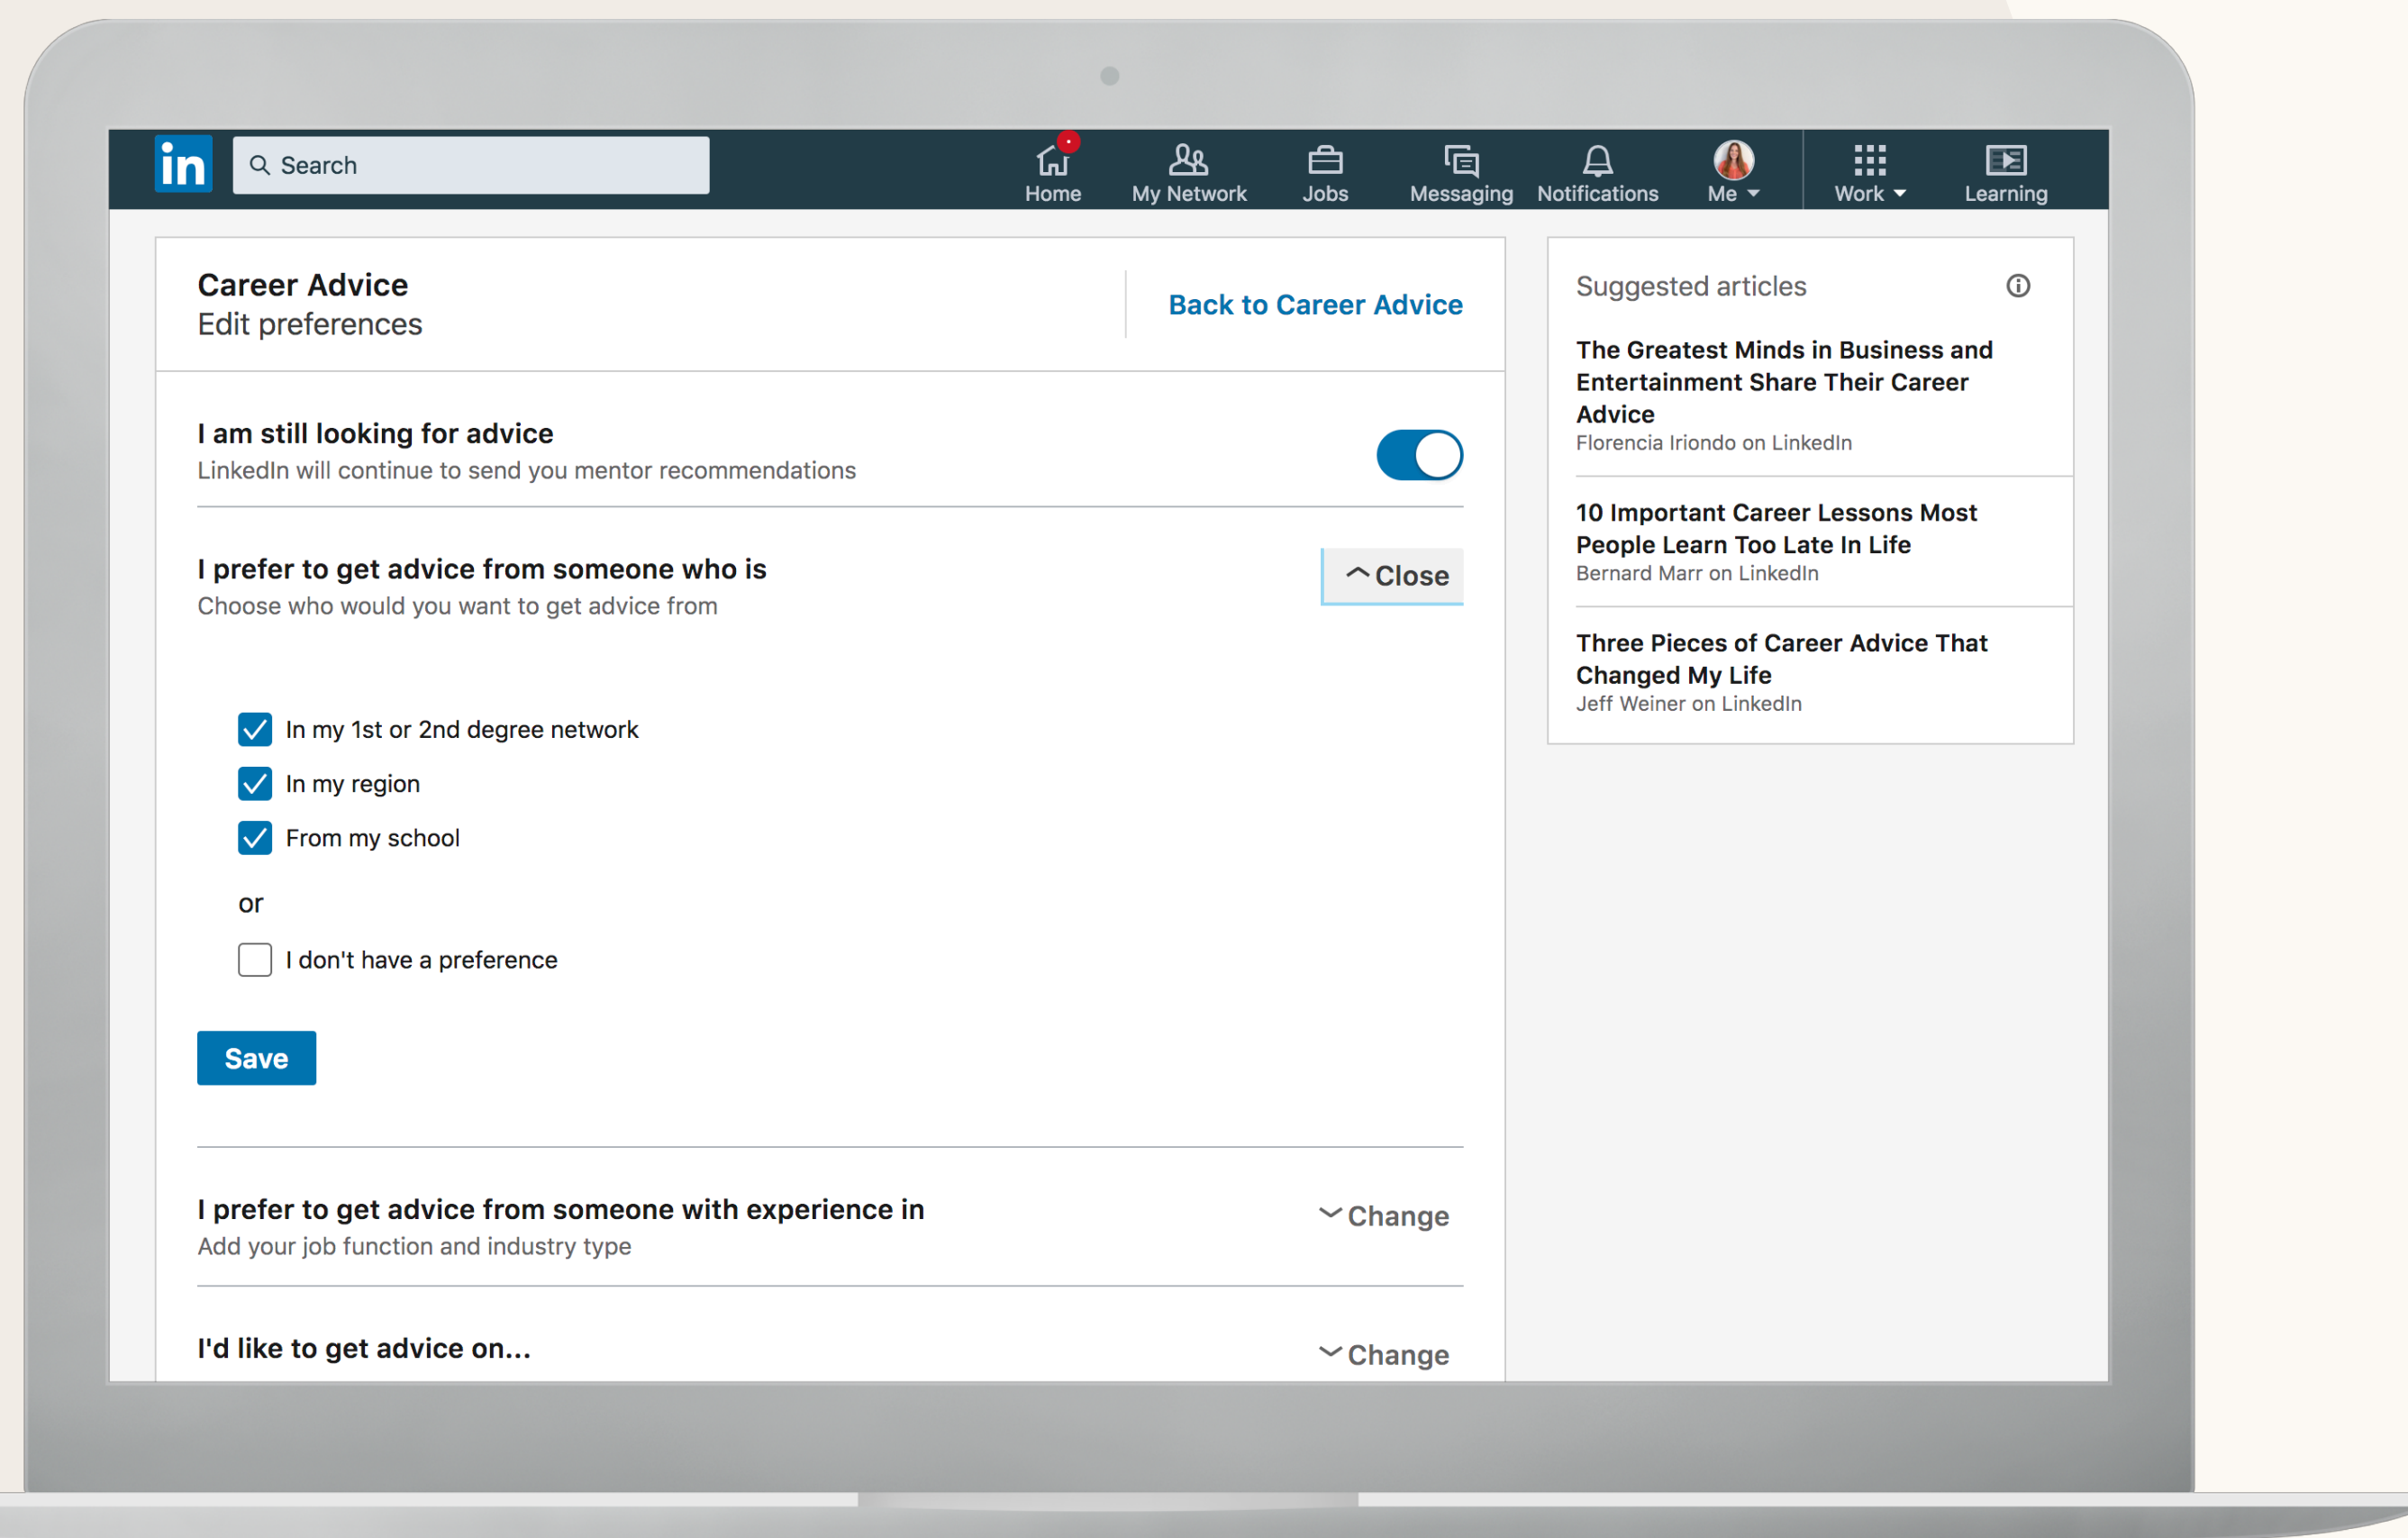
in Search

Home My Network Jobs Messaging Notifications Me Work Learning

Career Advice
Edit preferences

Back to Career Advice

I am still looking for advice
LinkedIn will continue to send you mentor recommendations

I prefer to get advice from someone who is
Choose who would you want to get advice from

Close

In my 1st or 2nd degree network
In my region
From my school

or

I don't have a preference

Save

I prefer to get advice from someone with experience in
Add your job function and industry type

Change

I'd like to get advice on...

Change

Suggested articles

The Greatest Minds in Business and Entertainment Share Their Career Advice
Florencia Iriondo on LinkedIn

10 Important Career Lessons Most People Learn Too Late In Life
Bernard Marr on LinkedIn

Three Pieces of Career Advice That Changed My Life
Jeff Weiner on LinkedIn